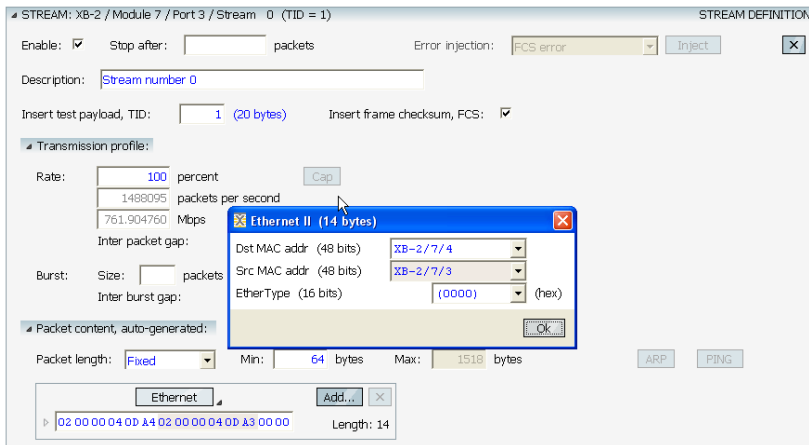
STREAM: XB-2 / Module 7 / Port 3 / Stream 0 (TID = 1)

STREAM DEFINITION

Enable: ☑ Stop after: packets Error injection: FCS error Inject ✕

Description: Stream number 0

Insert test payload, TID: 1 (20 bytes) Insert frame checksum, FCS: ☑

Transmission profile:

Rate: 100 percent Cap

1488095 packets per second

761.904760 Mbps

Inter packet gap:

Burst: Size: packets

Inter burst gap:

Ethernet II (14 bytes)

Dst MAC addr (48 bits) XB-2/7/4

Src MAC addr (48 bits) XB-2/7/3

EtherType (16 bits) (0000) (hex)

Ok

Packet content, auto-generated:

Packet length: Fixed Min: 64 bytes Max: 1518 bytes ARP PING

Ethernet Add... ✕

02 00 00 04 0D A4 02 00 00 04 0D A3 00 00 Length: 14